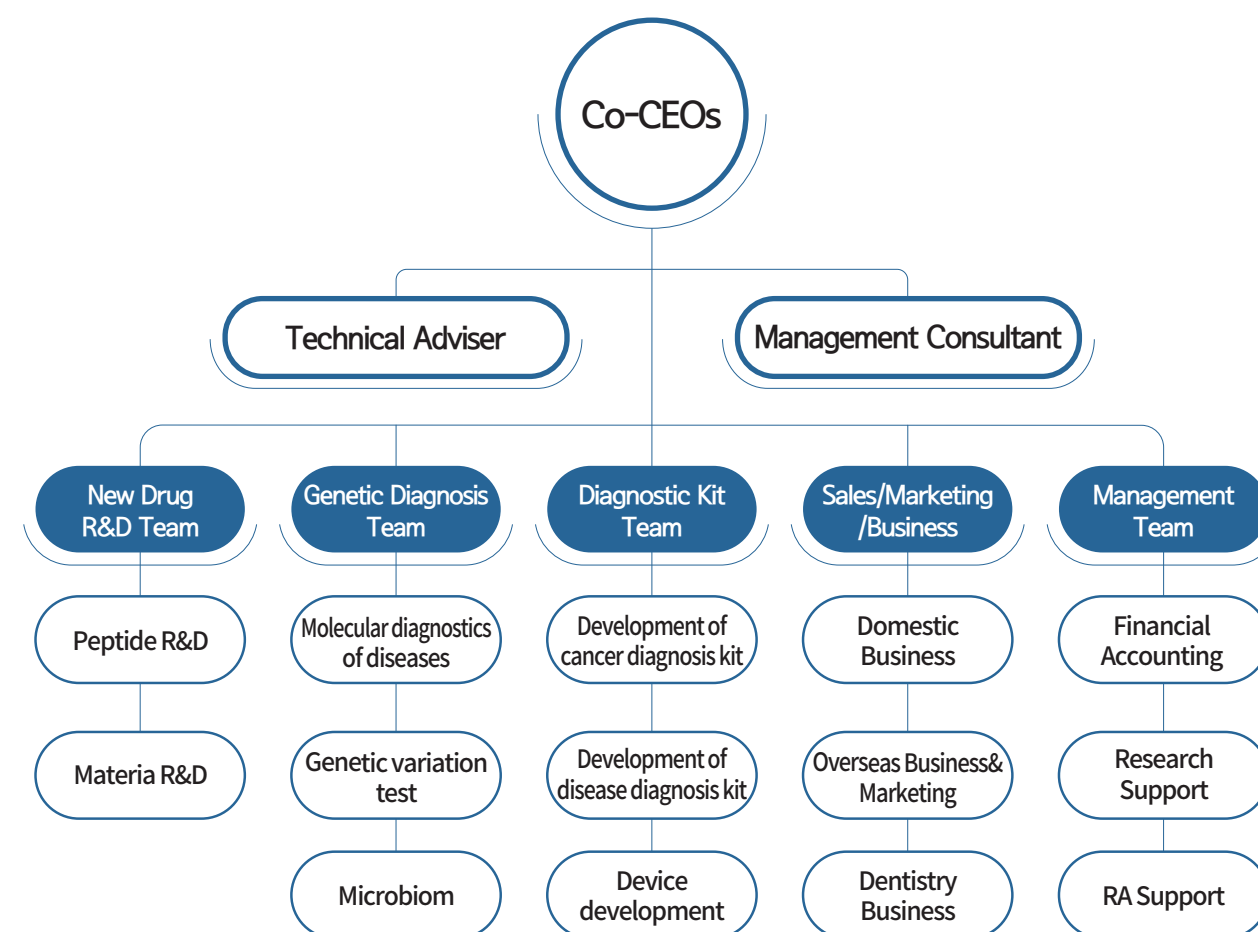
Co-CEOs

Technical Adviser

Management Consultant

New Drug R&D Team

Peptide R&D

Materia R&D

Genetic Diagnosis Team

Molecular diagnostics of diseases

Genetic variation test

Microbiom

Diagnostic Kit Team

Development of cancer diagnosis kit

Development of disease diagnosis kit

Device development

Sales/Marketing /Business

Domestic Business

Overseas Business& Marketing

Dentistry Business

Management Team

Financial Accounting

Research Support

RA Support